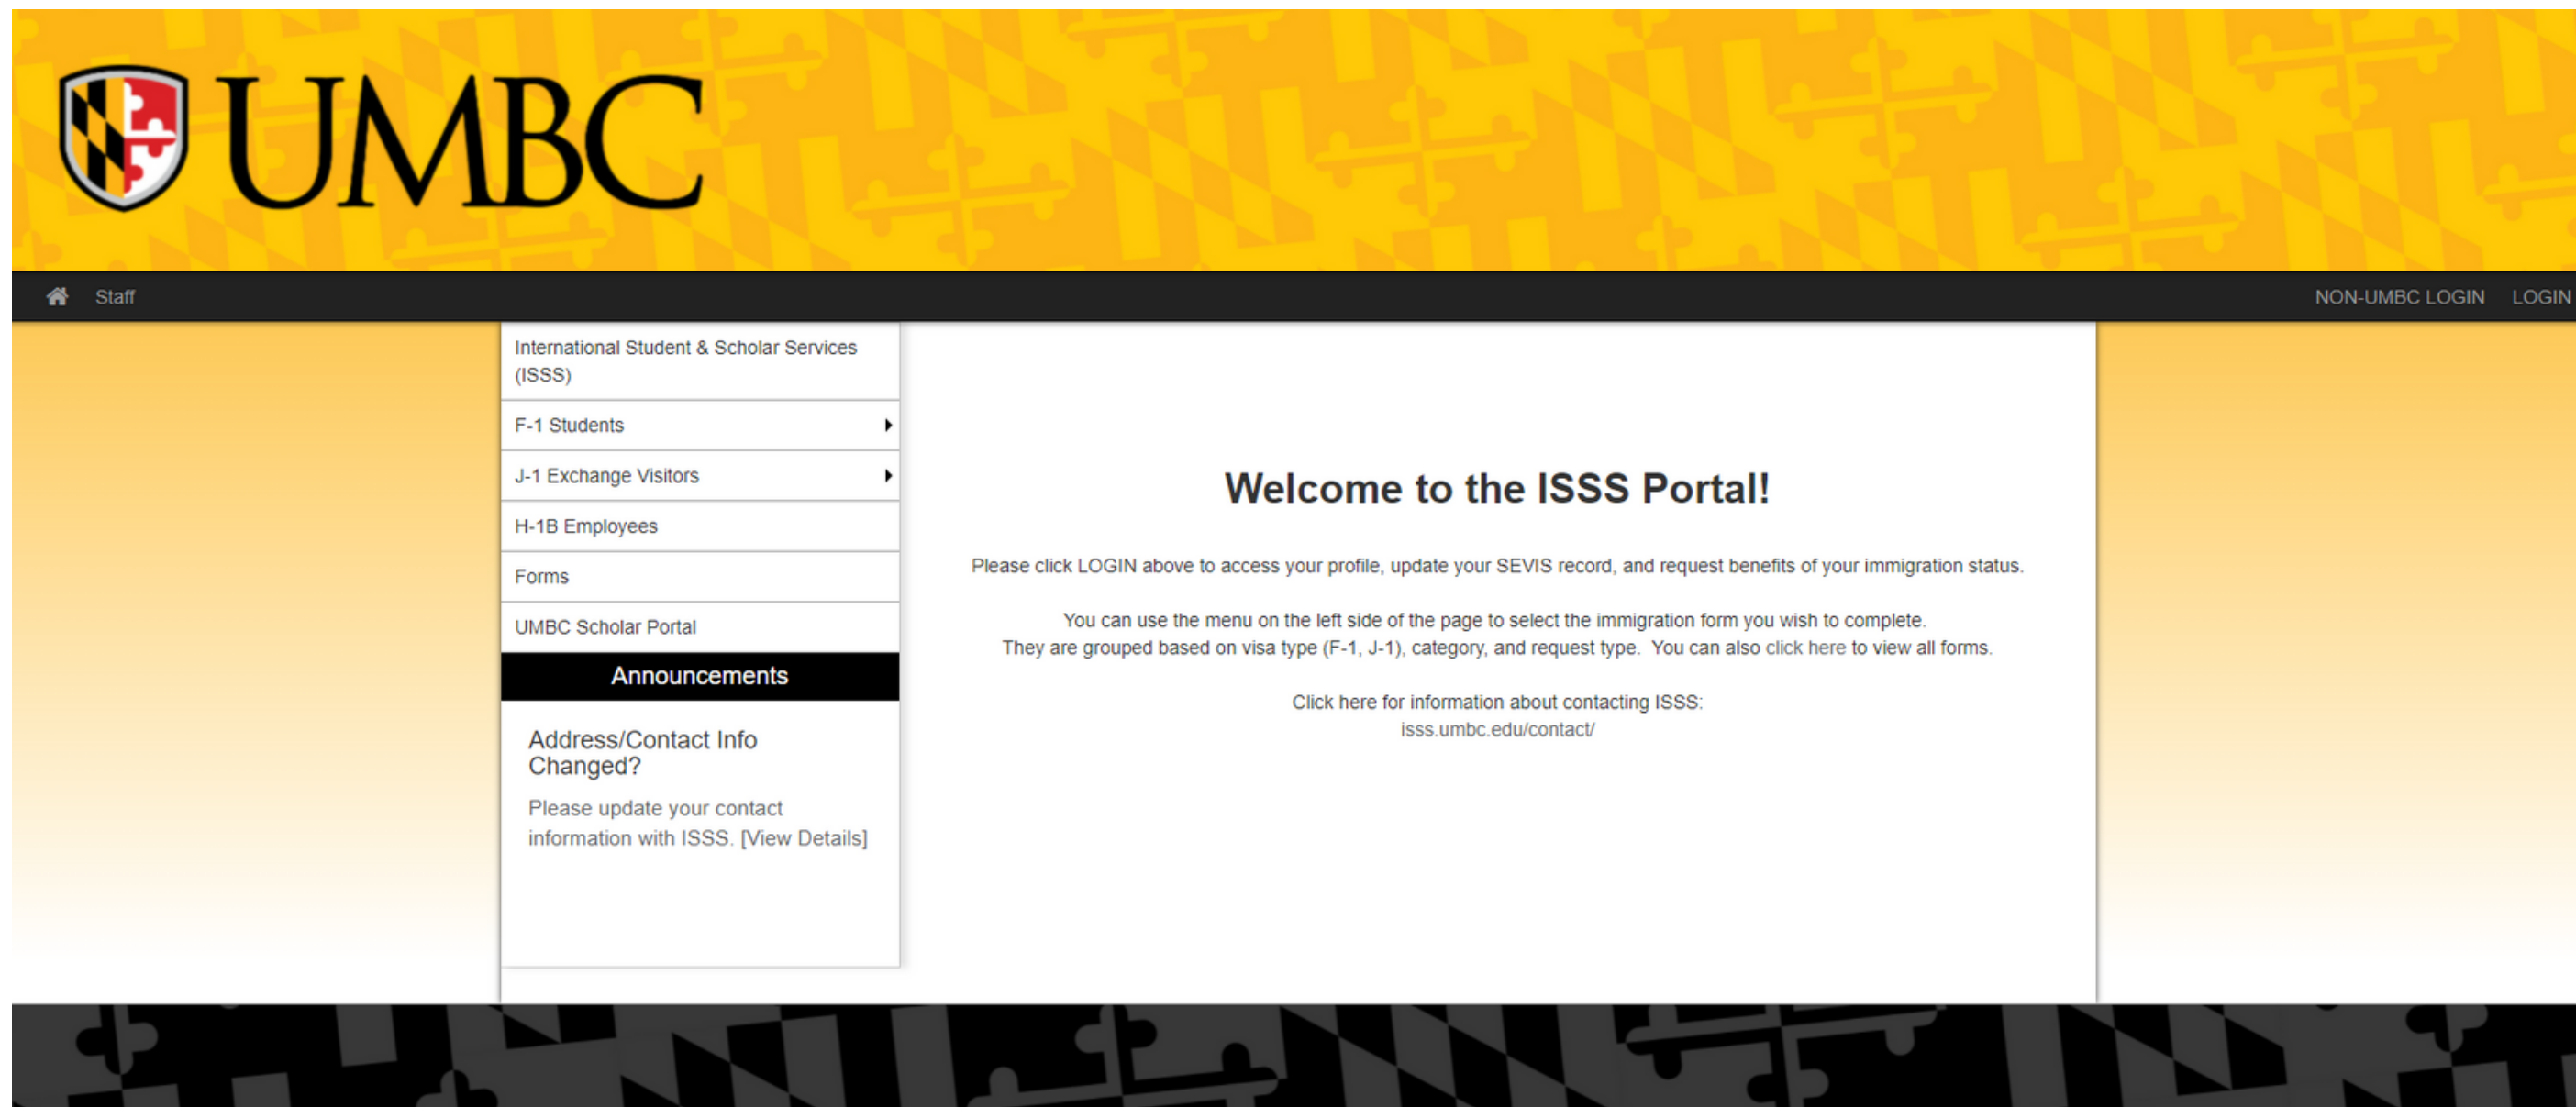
UMBC

Staff

NON-UMBC LOGIN LOGIN

International Student & Scholar Services (ISSS)

F-1 Students

J-1 Exchange Visitors

H-1B Employees

Forms

UMBC Scholar Portal

Announcements

Address/Contact Info Changed?

Please update your contact information with ISSS. [View Details]

Welcome to the ISSS Portal!

Please click LOGIN above to access your profile, update your SEVIS record, and request benefits of your immigration status.

You can use the menu on the left side of the page to select the immigration form you wish to complete.
They are grouped based on visa type (F-1, J-1), category, and request type. You can also click here to view all forms.

Click here for information about contacting ISSS:
isss.umbc.edu/contact/